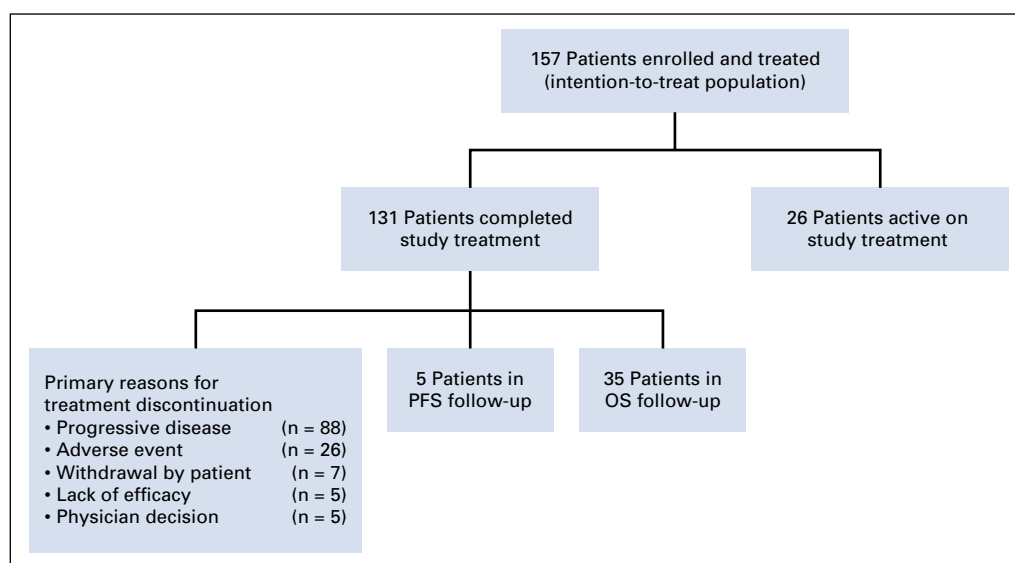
157 Patients enrolled and treated (intention-to-treat population)

131 Patients completed study treatment

26 Patients active on study treatment

Primary reasons for treatment discontinuation
• Progressive disease (n = 88)
• Adverse event (n = 26)
• Withdrawal by patient (n = 7)
• Lack of efficacy (n = 5)
• Physician decision (n = 5)

5 Patients in PFS follow-up

35 Patients in OS follow-up